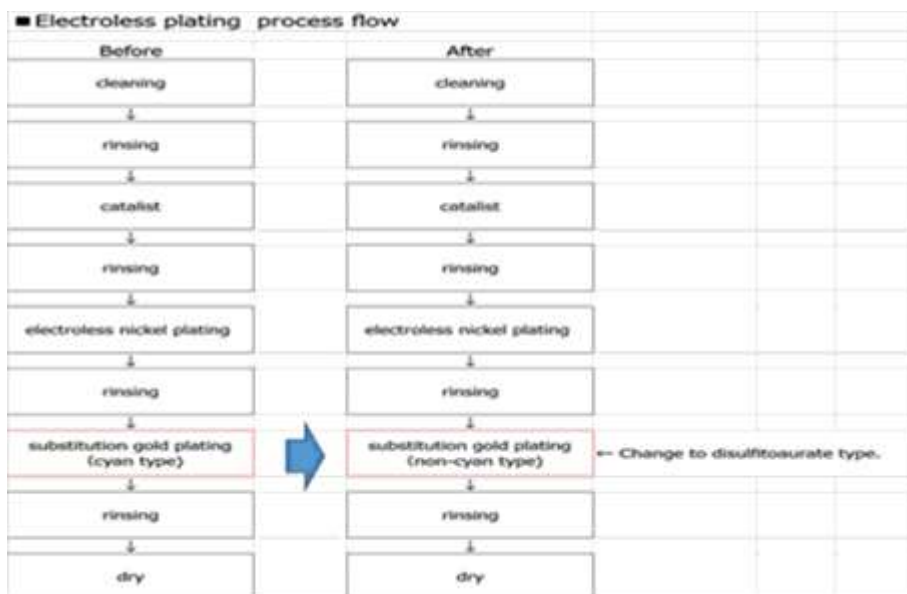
■ Electroless plating process flow

Before

cleaning
↓
rinsing
↓
catalist
↓
rinsing
↓
electroless nickel plating
↓
rinsing
↓
substitution gold plating (cyan type)
↓
rinsing
↓
dry

After

cleaning
↓
rinsing
↓
catalist
↓
rinsing
↓
electroless nickel plating
↓
rinsing
↓
substitution gold plating (non-cyan type) ← Change to disulfitoaurate type.
↓
rinsing
↓
dry